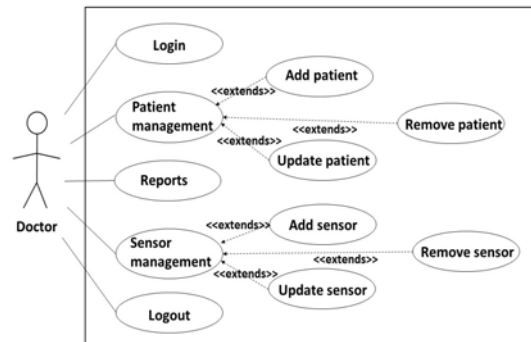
Login

Patient management

<<extends>>

Add patient

<<extends>>

Remove patient

<<extends>>

Update patient

Reports

Doctor

Sensor management

<<extends>>

Add sensor

<<extends>>

Remove sensor

<<extends>>

Update sensor

Logout